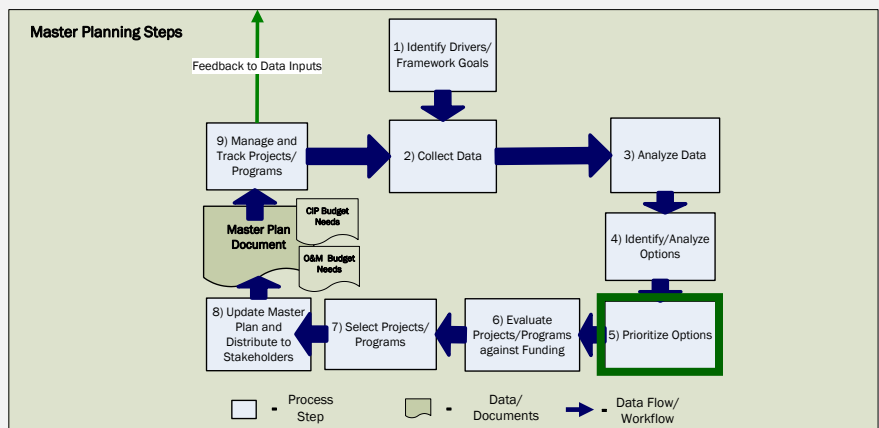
Master Planning Steps

Feedback to Data Inputs

1) Identify Drivers/ Framework Goals

9) Manage and Track Projects/ Programs

2) Collect Data

3) Analyze Data

Master Plan Document

CIP Budget Needs

O&M Budget Needs

4) Identify/Analyze Options

8) Update Master Plan and Distribute to Stakeholders

7) Select Projects/ Programs

6) Evaluate Projects/Programs against Funding

5) Prioritize Options

- Process Step

- Data/ Documents

- Data Flow/ Workflow